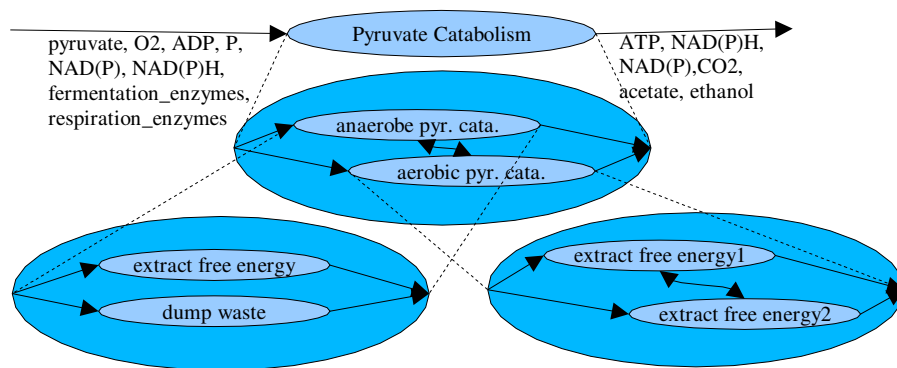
Pyruvate Catabolism

pyruvate, O2, ADP, P, NAD(P), NAD(P)H, fermentation_enzymes, respiration_enzymes

ATP, NAD(P)H, NAD(P),CO2, acetate, ethanol

anaerobe pyr. cata.

aerobic pyr. cata.

extract free energy

dump waste

extract free energy1

extract free energy2